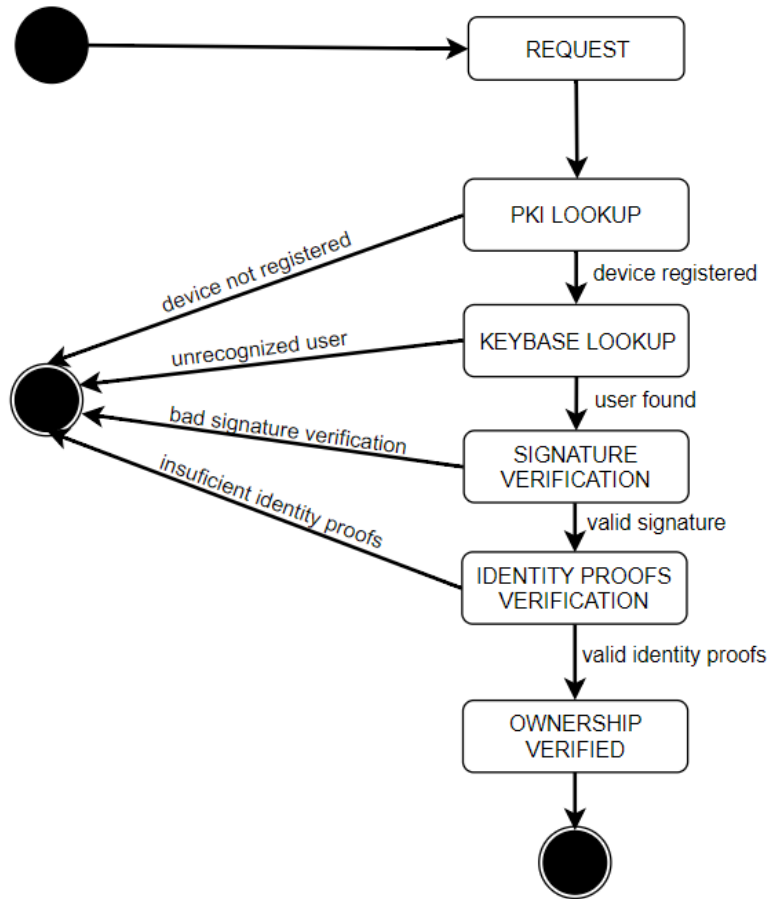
REQUEST

PKI LOOKUP

device not registered

device registered

KEYBASE LOOKUP

unrecognized user

user found

bad signature verification

SIGNATURE VERIFICATION

insuficient identity proofs

valid signature

IDENTITY PROOFS VERIFICATION

valid identity proofs

OWNERSHIP VERIFIED